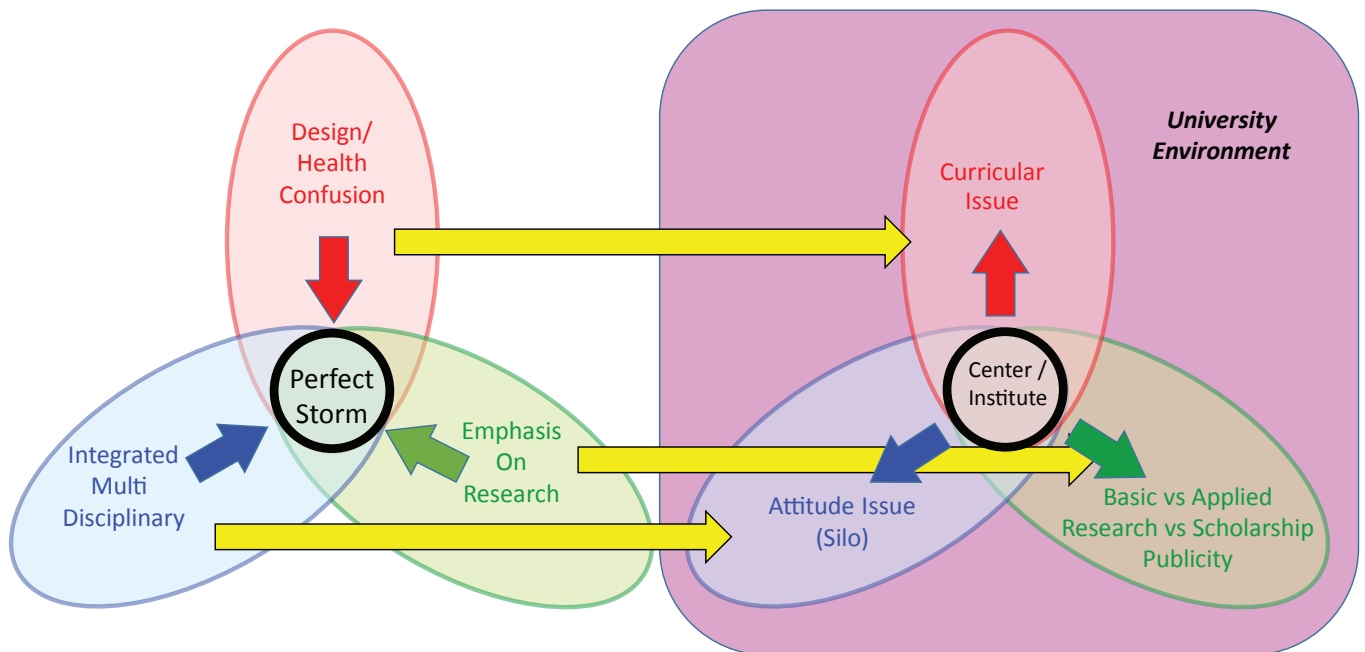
Design/ Health Confusion

Perfect Storm

Integrated Multi Disciplinary

Emphasis On Research

University Environment

Curricular Issue

Center / Institute

Attitude Issue (Silo)

Basic vs Applied Research vs Scholarship Publicity